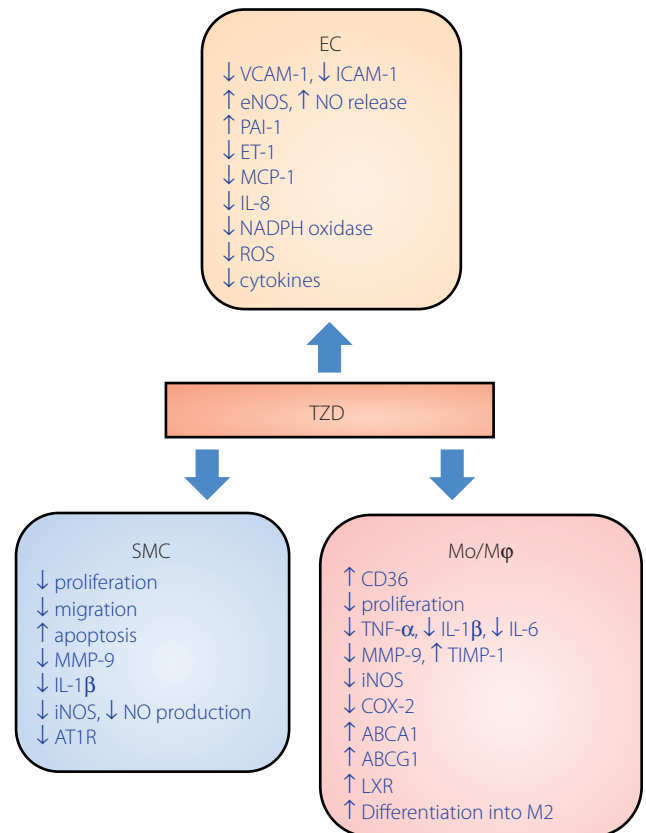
EC
↓ VCAM-1, ↓ ICAM-1
↑ eNOS, ↑ NO release
↑ PAI-1
↓ ET-1
↓ MCP-1
↓ IL-8
↓ NADPH oxidase
↓ ROS
↓ cytokines

TZD

SMC
↓ proliferation
↓ migration
↑ apoptosis
↓ MMP-9
↓ IL-1$\beta$
↓ iNOS, ↓ NO production
↓ AT1R

Mo/M$\varphi$
↑ CD36
↓ proliferation
↓ TNF-$\alpha$, ↓ IL-1$\beta$, ↓ IL-6
↓ MMP-9, ↑ TIMP-1
↓ iNOS
↓ COX-2
↑ ABCA1
↑ ABCG1
↑ LXR
↑ Differentiation into M2